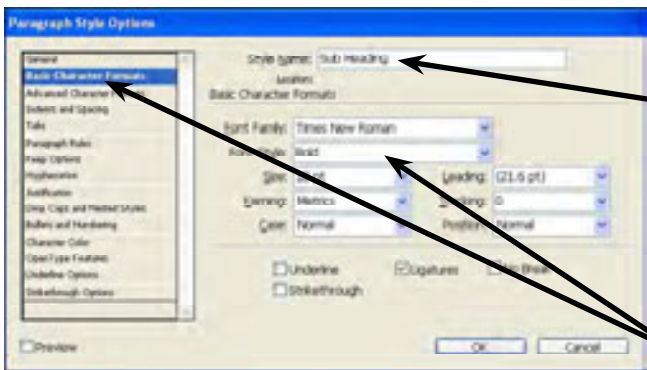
Paragraph Style Options

General
Basic Character Formats
Advanced Character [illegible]
Indents and Spacing
Tabs
Paragraph Rules
Keep Options
Hyphenation
Justification
Drop Caps and Nested Styles
Bullets and Numbering
Character Color
OpenType Features
Underline Options
Strikethrough Options

Style Name: Sub Heading
Location:
Basic Character Formats

Font Family: Times New Roman
Font Style: Bold
Size: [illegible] pt
Leading: (21.6 pt)
Kerning: Metrics
Tracking: 0
Case: Normal
Position: Normal

Underline
Ligatures
No Break
Strikethrough

Preview
OK
Cancel